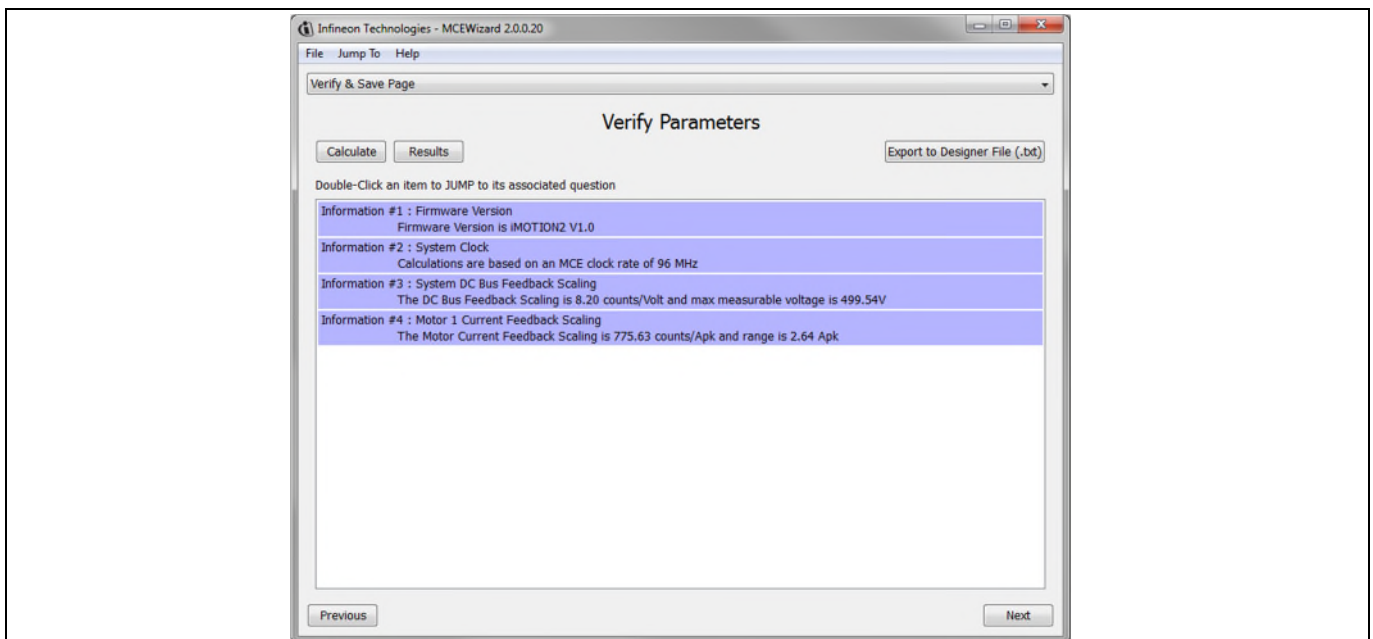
Infineon Technologies - MCEWizard 2.0.0.20

File Jump To Help

Verify & Save Page

Verify Parameters

Calculate Results

Export to Designer File (.txt)

Double-Click an item to JUMP to its associated question

Information #1 : Firmware Version
Firmware Version is iMOTION2 V1.0

Information #2 : System Clock
Calculations are based on an MCE clock rate of 96 MHz

Information #3 : System DC Bus Feedback Scaling
The DC Bus Feedback Scaling is 8.20 counts/Volt and max measurable voltage is 499.54V

Information #4 : Motor 1 Current Feedback Scaling
The Motor Current Feedback Scaling is 775.63 counts/Apk and range is 2.64 Apk

Previous

Next